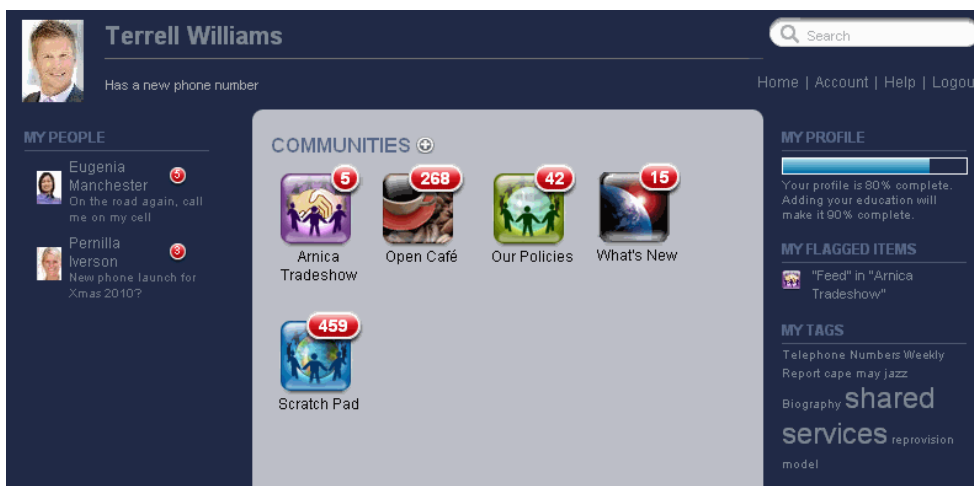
Terrell Williams

Has a new phone number

Search

Home | Account | Help | Logou

MY PEOPLE

Eugenia Manchester 5
On the road again, call me on my cell

Pernilla Iverson 3
New phone launch for Xmas 2010?

COMMUNITIES

5
Arnica Tradeshow

268
Open Café

42
Our Policies

15
What's New

459
Scratch Pad

MY PROFILE

Your profile is 80% complete. Adding your education will make it 90% complete.

MY FLAGGED ITEMS

"Feed" in "Arnica Tradeshow"

MY TAGS

Telephone Numbers Weekly Report cape may jazz Biography shared services reprovision model